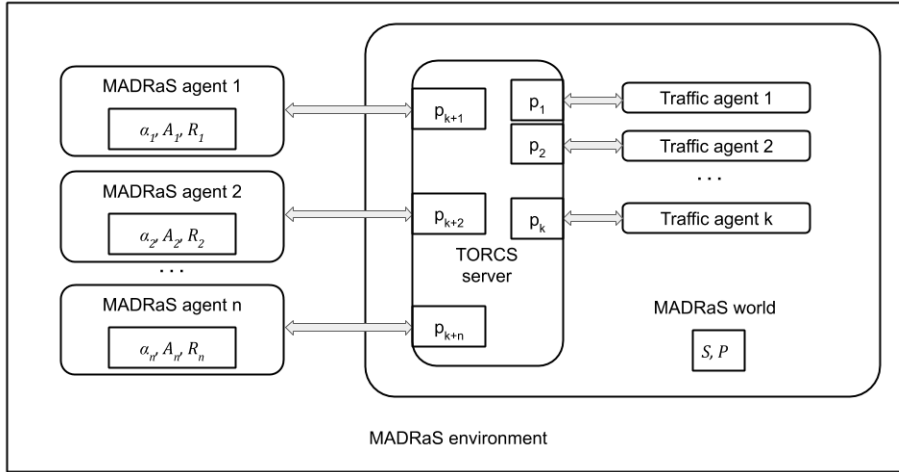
MADRaS agent 1

$\alpha_1, A_1, R_1$

MADRaS agent 2

$\alpha_2, A_2, R_2$

. . .

MADRaS agent n

$\alpha_n, A_n, R_n$

$p_{k+1}$

$p_{k+2}$

$p_{k+n}$

TORCS server

$p_1$

$p_2$

$p_k$

Traffic agent 1

Traffic agent 2

. . .

Traffic agent k

MADRaS world

$S, P$

MADRaS environment